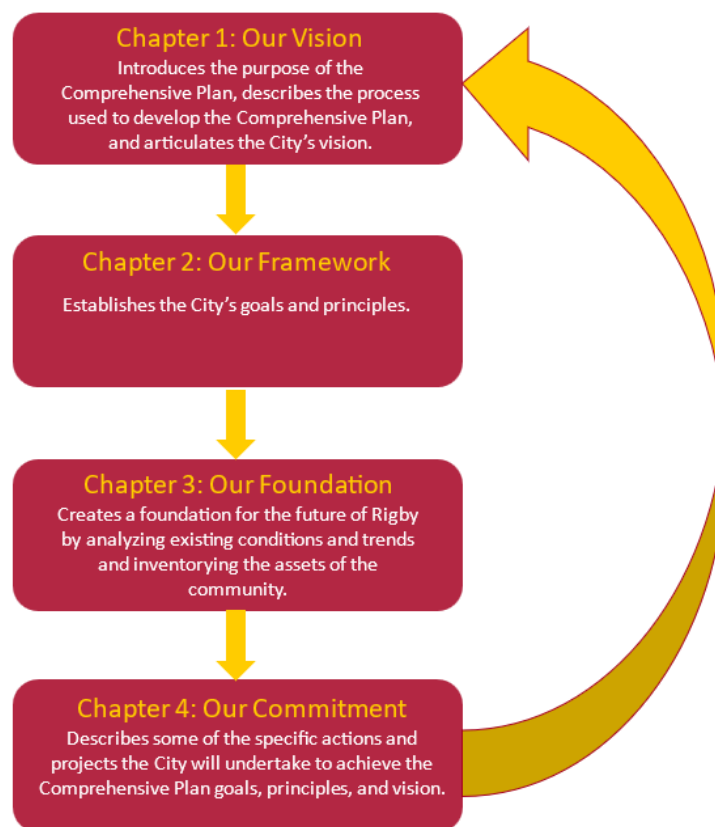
Chapter 1: Our Vision
Introduces the purpose of the Comprehensive Plan, describes the process used to develop the Comprehensive Plan, and articulates the City's vision.

Chapter 2: Our Framework
Establishes the City's goals and principles.

Chapter 3: Our Foundation
Creates a foundation for the future of Rigby by analyzing existing conditions and trends and inventorying the assets of the community.

Chapter 4: Our Commitment
Describes some of the specific actions and projects the City will undertake to achieve the Comprehensive Plan goals, principles, and vision.